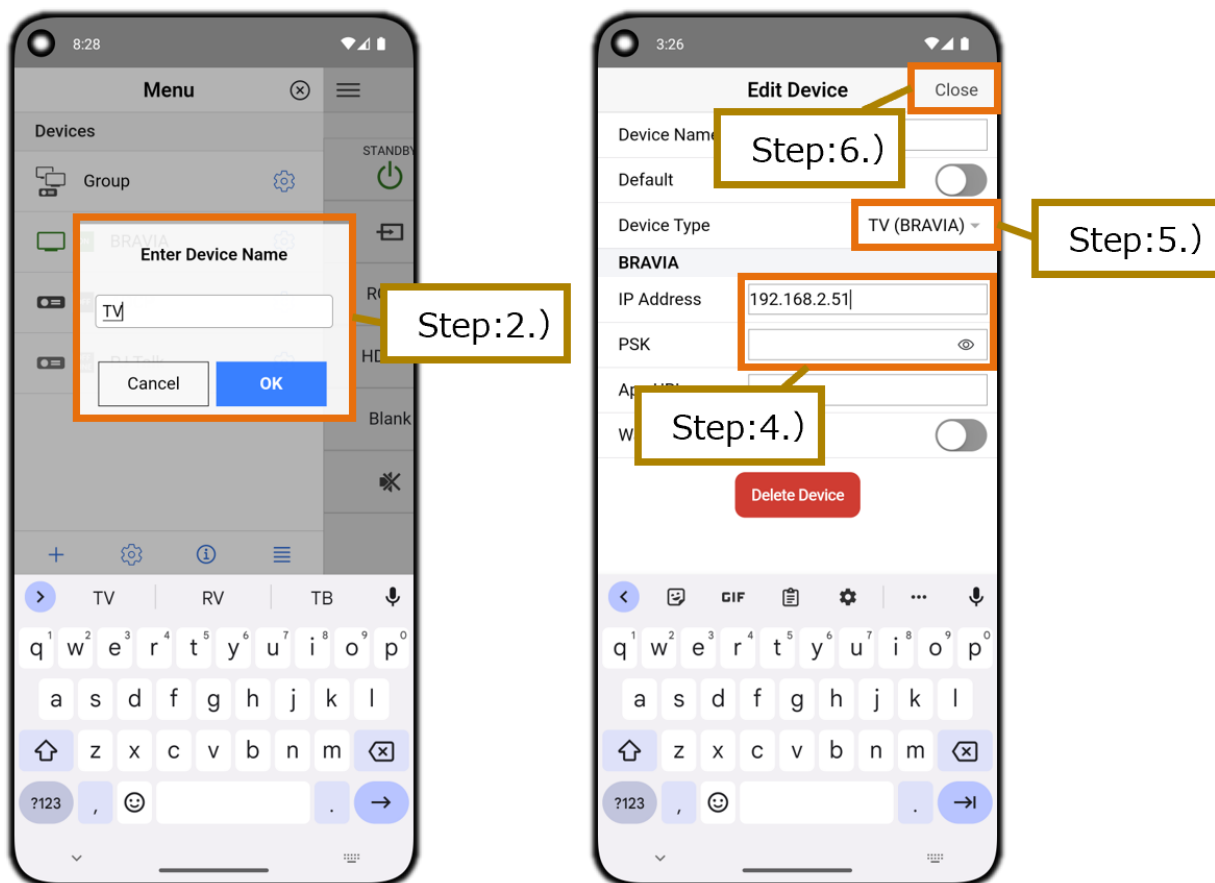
8:28

Menu

Devices

Group

BRAVIA

STANDBY

Enter Device Name

TV

Cancel OK

Step:2.)

RC

HD

Blank

TV RV TB

q w e r t y u i o p
a s d f g h j k l
z x c v b n m
?123 , .

3:26

Edit Device

Close

Step:6.)

Device Name

Default

Device Type

TV (BRAVIA)

Step:5.)

BRAVIA

IP Address

192.168.2.51

PSK

Ap

Step:4.)

W

Delete Device

GIF

q w e r t y u i o p
a s d f g h j k l
z x c v b n m
?123 , .